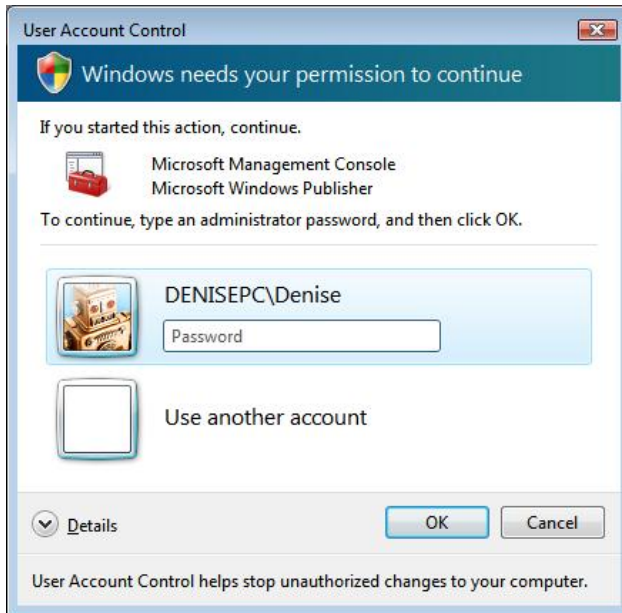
User Account Control

Windows needs your permission to continue

If you started this action, continue.

Microsoft Management Console
Microsoft Windows Publisher

To continue, type an administrator password, and then click OK.

DENISEPC\Denise

Password

Use another account

Details

OK

Cancel

User Account Control helps stop unauthorized changes to your computer.